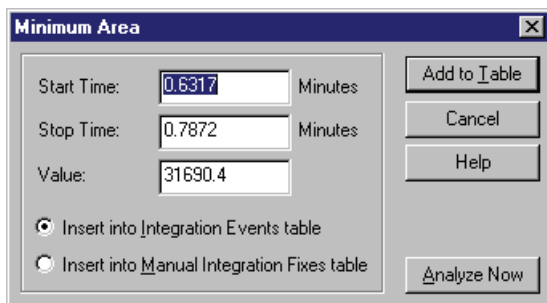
Minimum Area

Start Time: 0.6317 Minutes

Stop Time: 0.7872 Minutes

Value: 31690.4

Insert into Integration Events table

Insert into Manual Integration Fixes table

Add to Table

Cancel

Help

Analyze Now